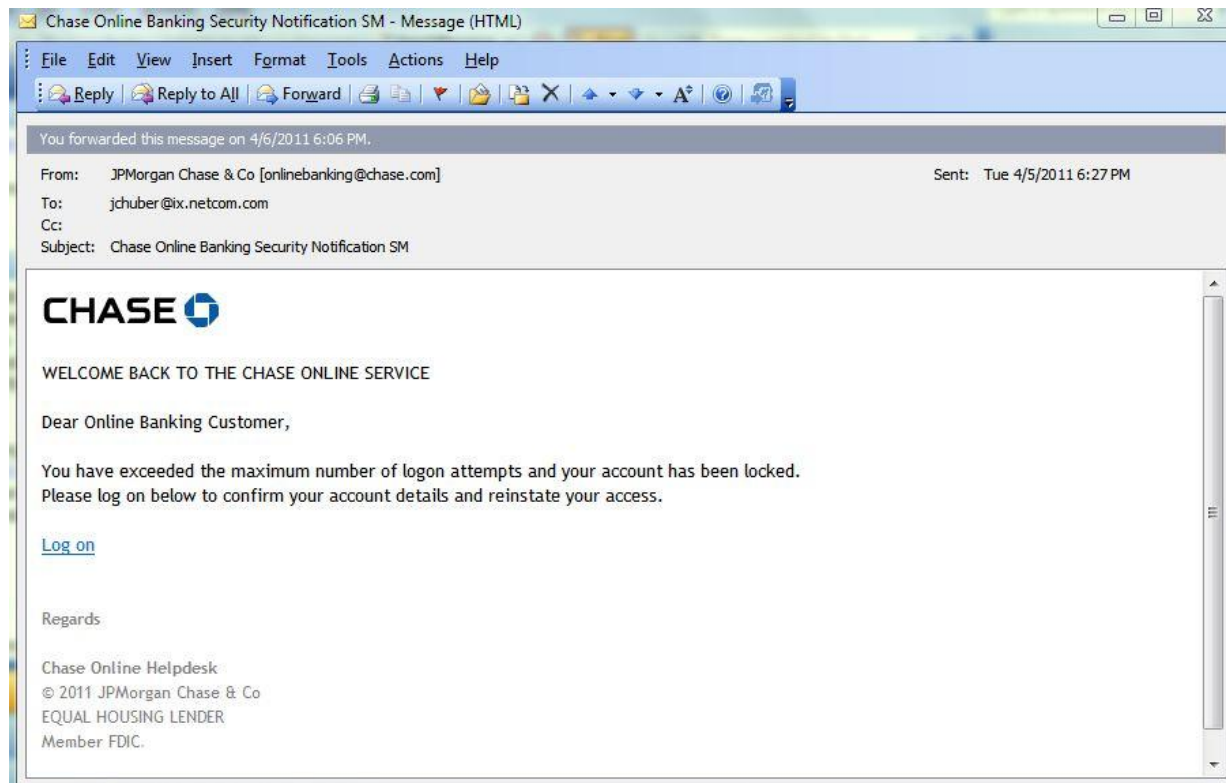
Chase Online Banking Security Notification SM - Message (HTML)

File Edit View Insert Format Tools Actions Help

Reply | Reply to All | Forward

You forwarded this message on 4/6/2011 6:06 PM.

From: JPMorgan Chase & Co [onlinebanking@chase.com]
Sent: Tue 4/5/2011 6:27 PM
To: jchuber@ix.netcom.com
Cc:
Subject: Chase Online Banking Security Notification SM

CHASE

WELCOME BACK TO THE CHASE ONLINE SERVICE

Dear Online Banking Customer,

You have exceeded the maximum number of logon attempts and your account has been locked. Please log on below to confirm your account details and reinstate your access.

Log on

Regards

Chase Online Helpdesk
© 2011 JPMorgan Chase & Co
EQUAL HOUSING LENDER
Member FDIC.